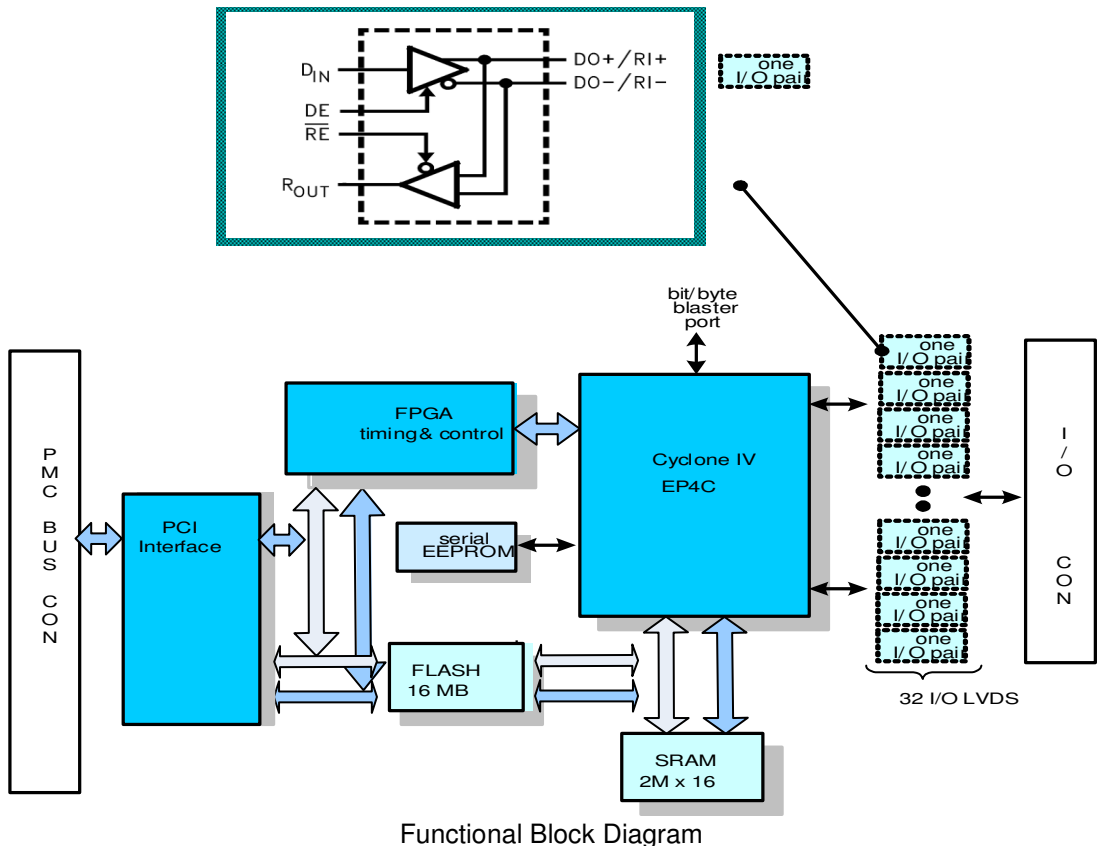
$D_{IN}$
DE
$\overline{RE}$
$R_{OUT}$
DO+ / RI+
DO− / RI−

one I/O pai

bit/byte blaster port

P M C B U S C O N

FPGA timing& control

PCI Interface

serial EEPROM

Cyclone IV EP4C

FLASH 16 MB

SRAM 2M x 16

one I/O pai
one I/O pai
one I/O pai
one I/O pai
one I/O pai
one I/O pai
one I/O pai
one I/O pai

32 I/O LVDS

I / O C O N

Functional Block Diagram